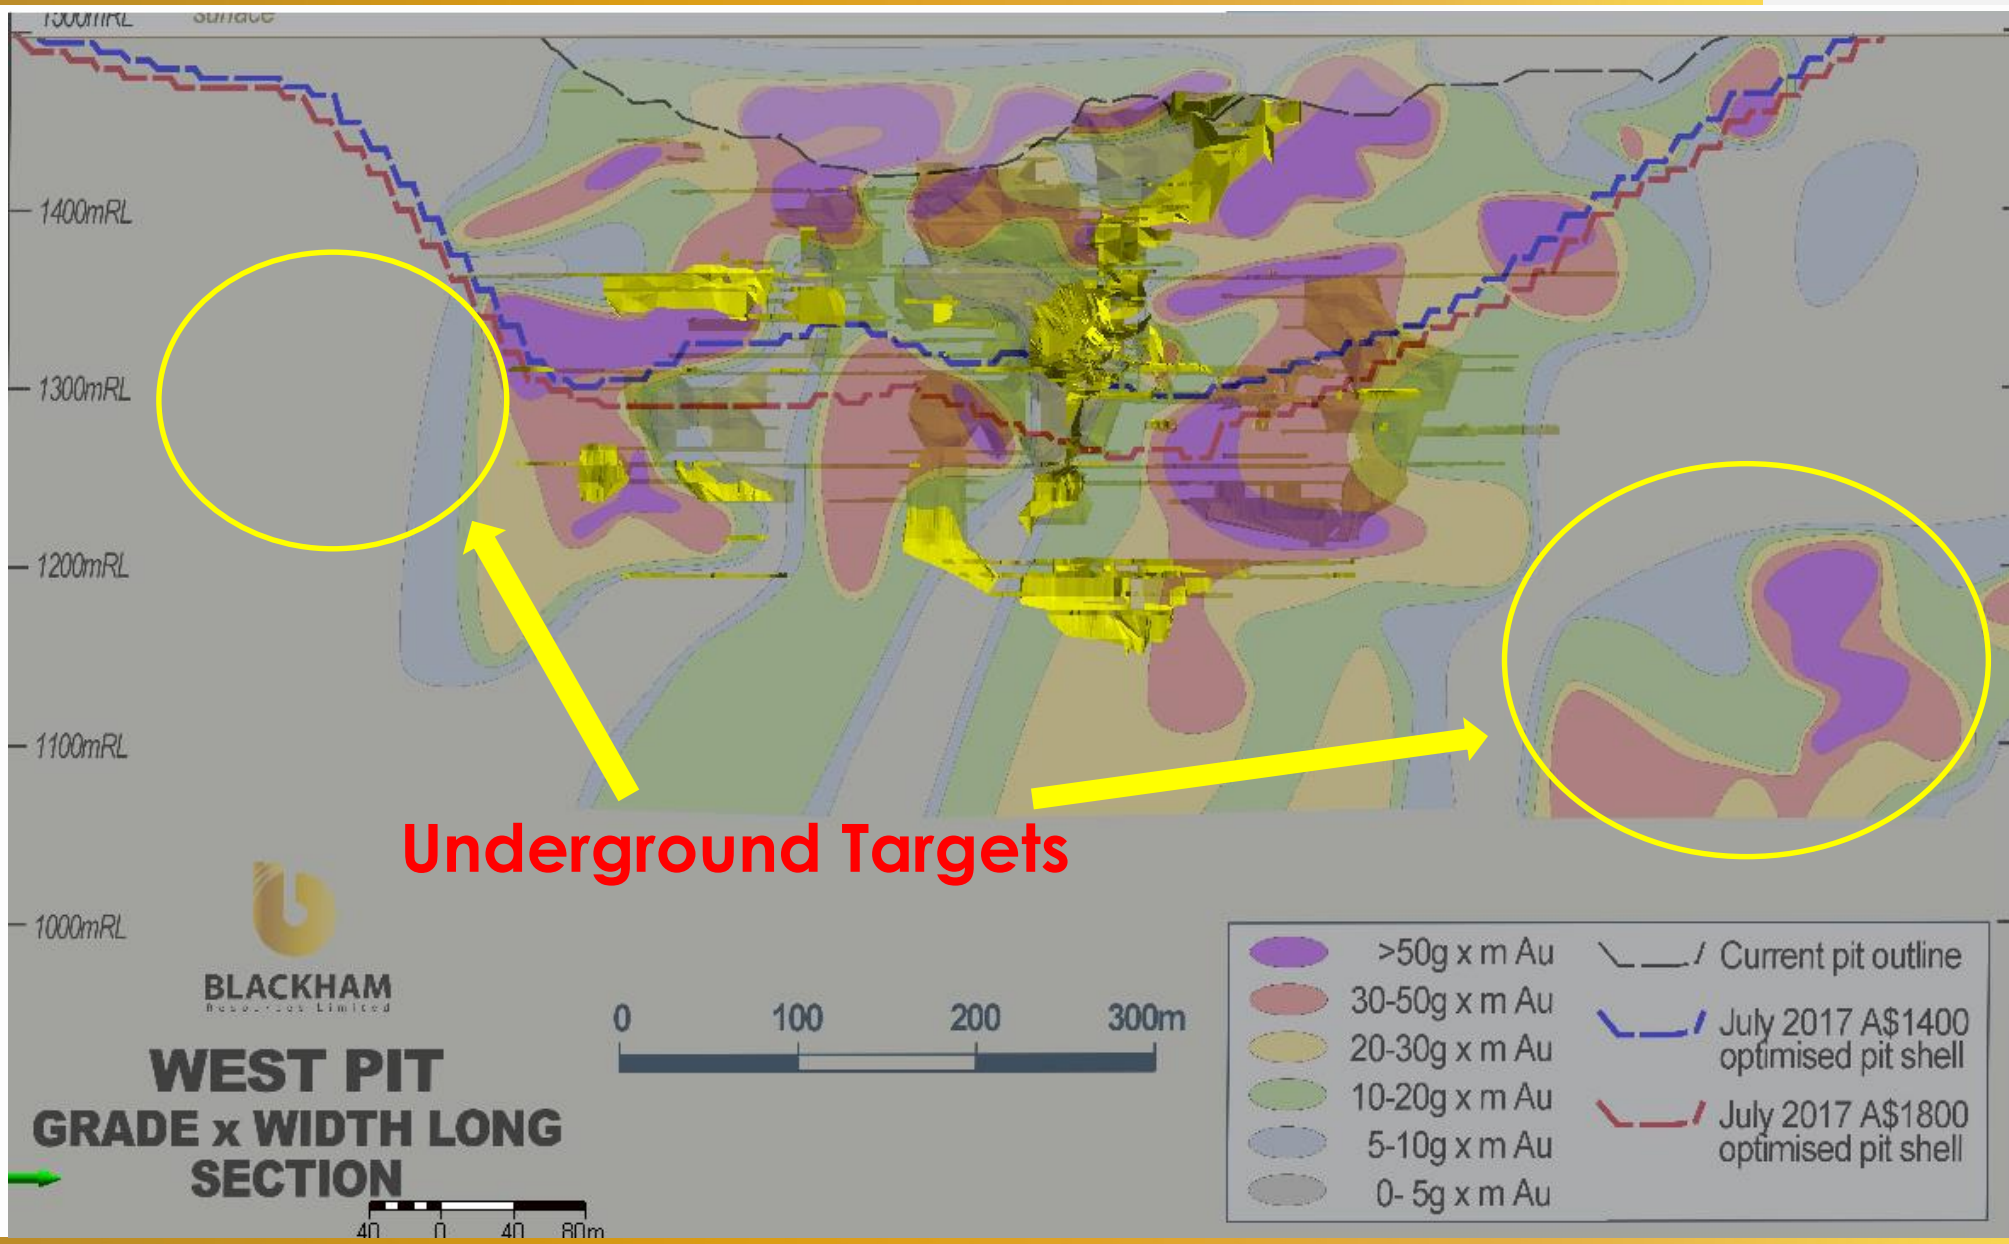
1500mRL
surface
1400mRL
1300mRL
1200mRL
1100mRL
1000mRL

Underground Targets

BLACKHAM
Resources Limited

WEST PIT
GRADE x WIDTH LONG SECTION

40 0 40 80m

0 100 200 300m

>50g x m Au
30-50g x m Au
20-30g x m Au
10-20g x m Au
5-10g x m Au
0- 5g x m Au

Current pit outline
July 2017 A\$1400 optimised pit shell
July 2017 A\$1800 optimised pit shell